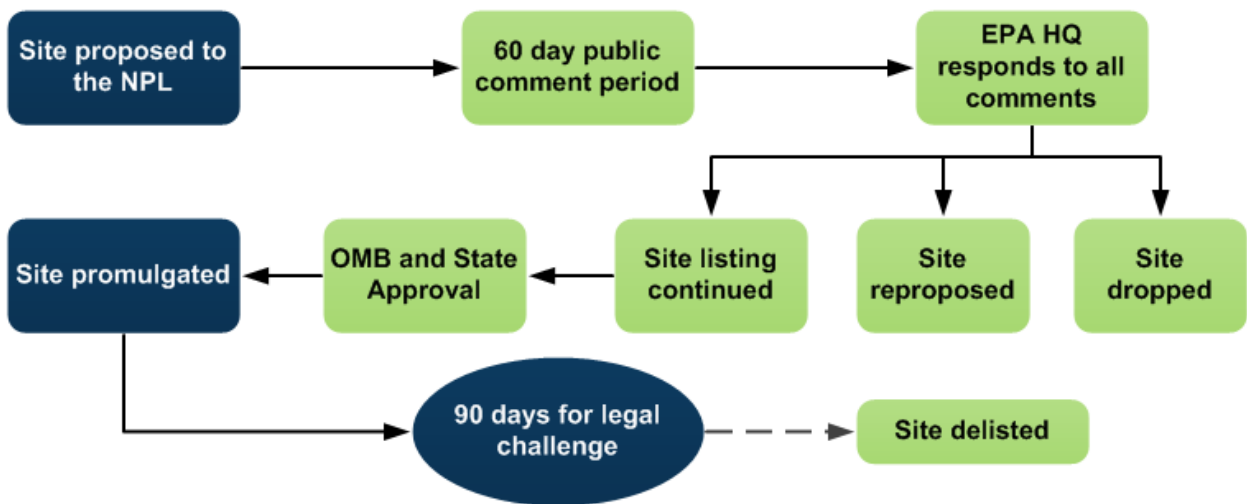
Site proposed to the NPL

60 day public comment period

EPA HQ responds to all comments

Site listing continued

Site reproposed

Site dropped

OMB and State Approval

Site promulgated

90 days for legal challenge

Site delisted